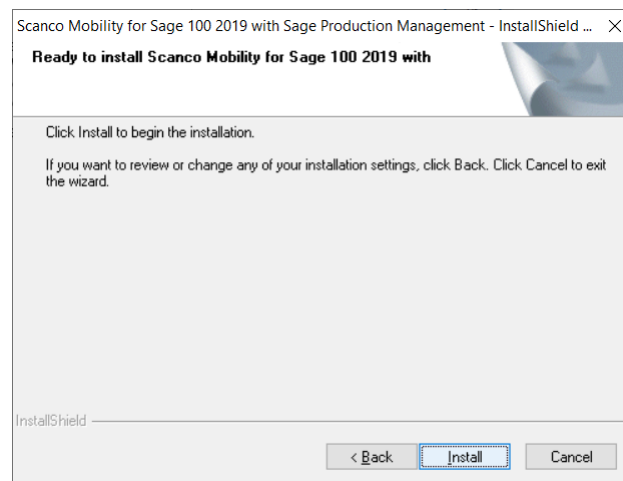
Scanco Mobility for Sage 100 2019 with Sage Production Management - InstallShield ... ×

Ready to install Scanco Mobility for Sage 100 2019 with

Click Install to begin the installation.

If you want to review or change any of your installation settings, click Back. Click Cancel to exit the wizard.

InstallShield

< Back

Install

Cancel